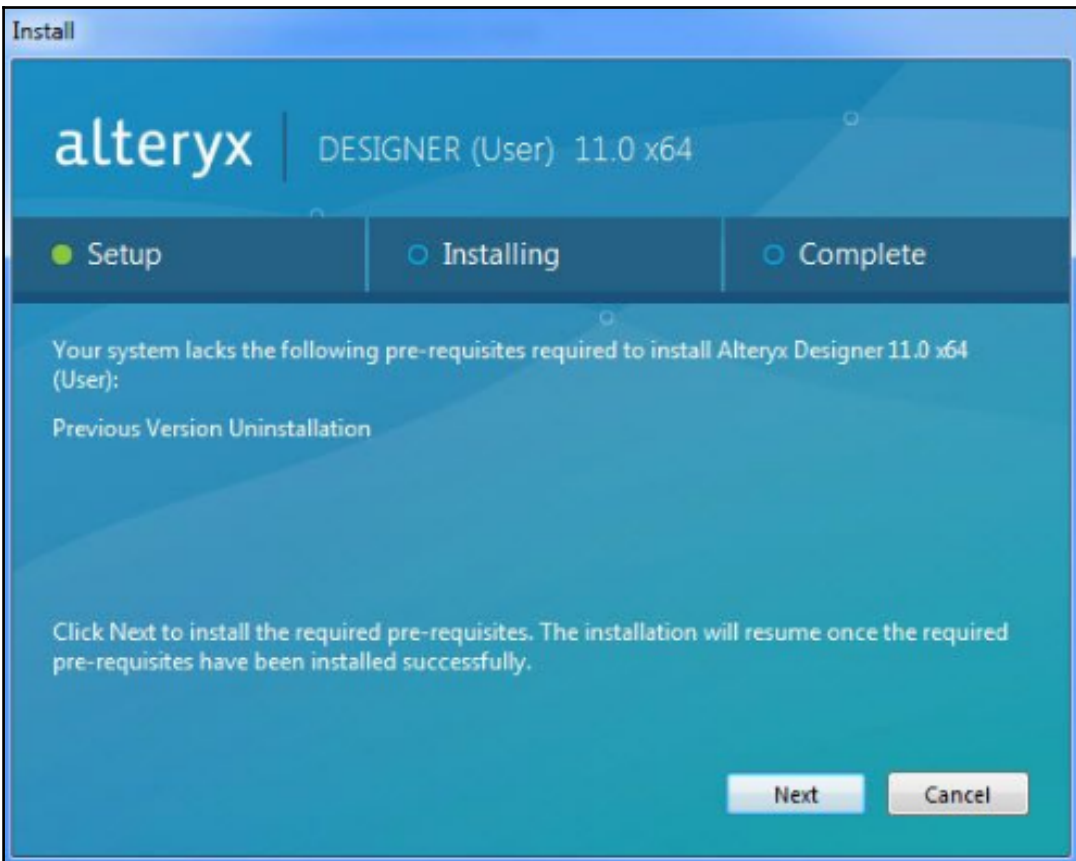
Install

alteryx | DESIGNER (User) 11.0 x64

Setup
Installing
Complete

Your system lacks the following pre-requisites required to install Alteryx Designer 11.0 x64 (User):

Previous Version Uninstallation

Click Next to install the required pre-requisites. The installation will resume once the required pre-requisites have been installed successfully.

Next
Cancel